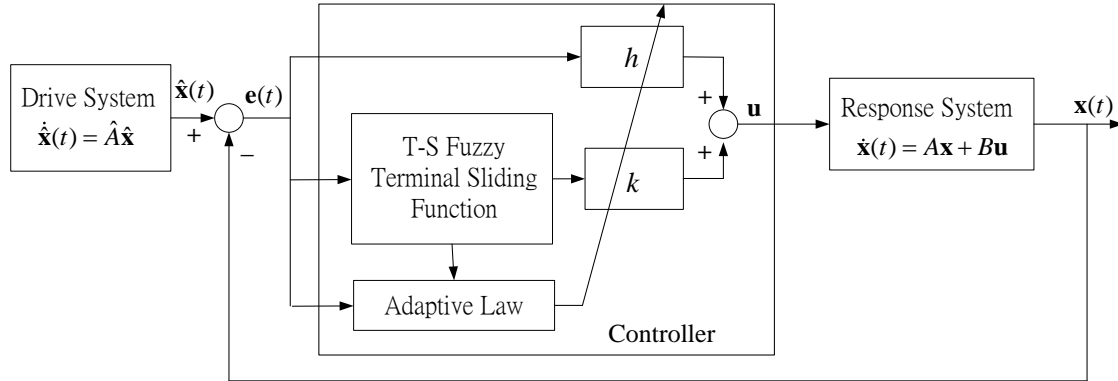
Drive System
$\dot{\hat{\mathbf{x}}}(t) = \hat{A}\hat{\mathbf{x}}$

$\hat{\mathbf{x}}(t)$

+

$\mathbf{e}(t)$

−

$h$

+

$\mathbf{u}$

T-S Fuzzy Terminal Sliding Function

$k$

+

Adaptive Law

Controller

Response System
$\dot{\mathbf{x}}(t) = A\mathbf{x} + B\mathbf{u}$

$\mathbf{x}(t)$